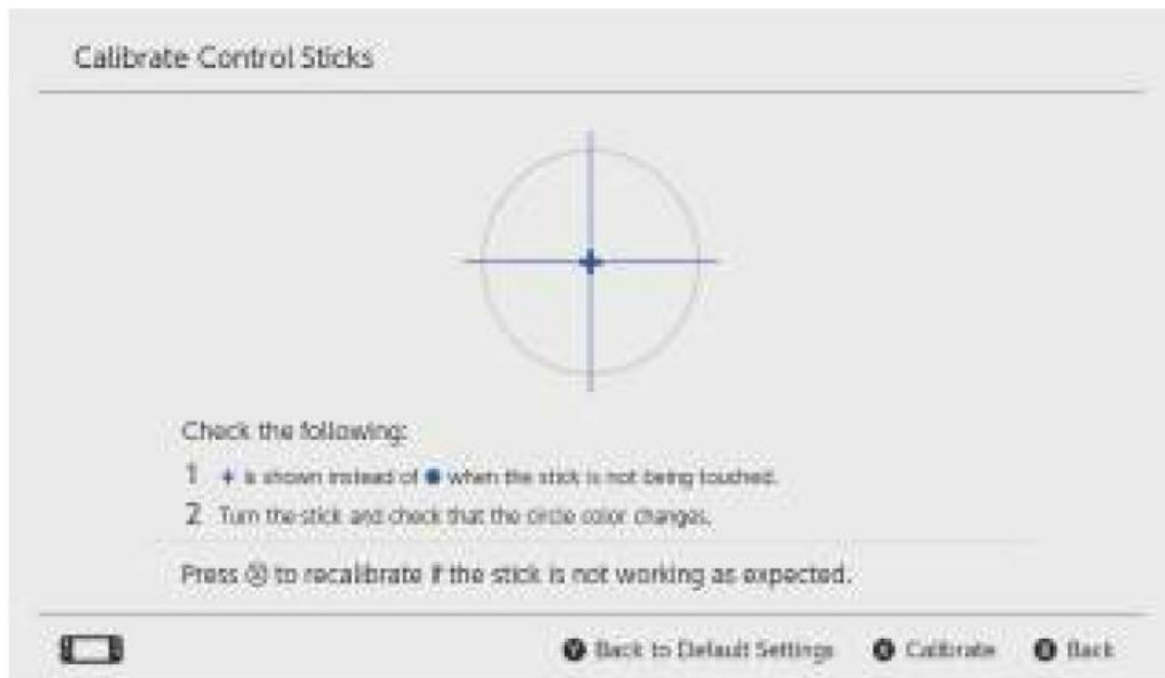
Calibrate Control Sticks

Check the following:

1 + is shown instead of ● when the stick is not being touched.

2 Turn the stick and check that the circle color changes.

Press Ⓧ to recalibrate if the stick is not working as expected.

Ⓨ Back to Default Settings Ⓧ Calibrate Ⓑ Back